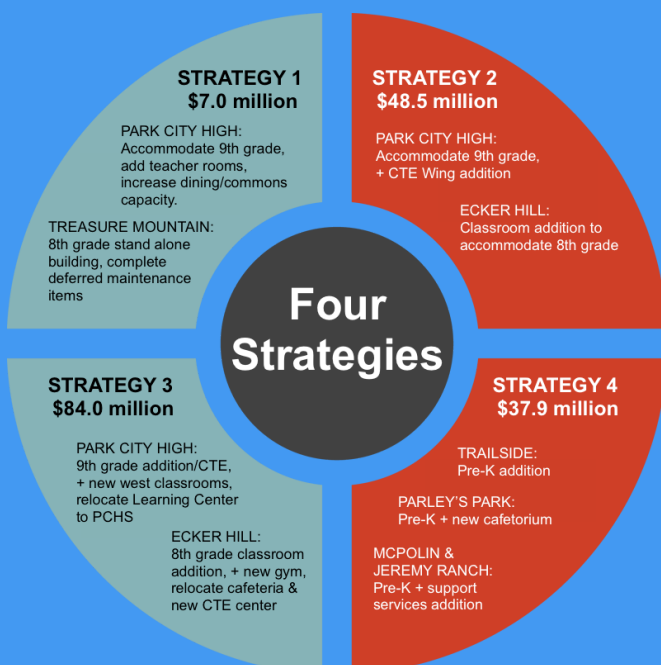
STRATEGY 1
$7.0 million

PARK CITY HIGH: Accommodate 9th grade, add teacher rooms, increase dining/commons capacity.

TREASURE MOUNTAIN: 8th grade stand alone building, complete deferred maintenance items

STRATEGY 2
$48.5 million

PARK CITY HIGH: Accommodate 9th grade, + CTE Wing addition

ECKER HILL: Classroom addition to accommodate 8th grade

Four Strategies

STRATEGY 3
$84.0 million

PARK CITY HIGH: 9th grade addition/CTE, + new west classrooms, relocate Learning Center to PCHS

ECKER HILL: 8th grade classroom addition, + new gym, relocate cafeteria & new CTE center

STRATEGY 4
$37.9 million

TRAILSIDE: Pre-K addition

PARLEY'S PARK: Pre-K + new cafetorium

MCPOLIN & JEREMY RANCH: Pre-K + support services addition